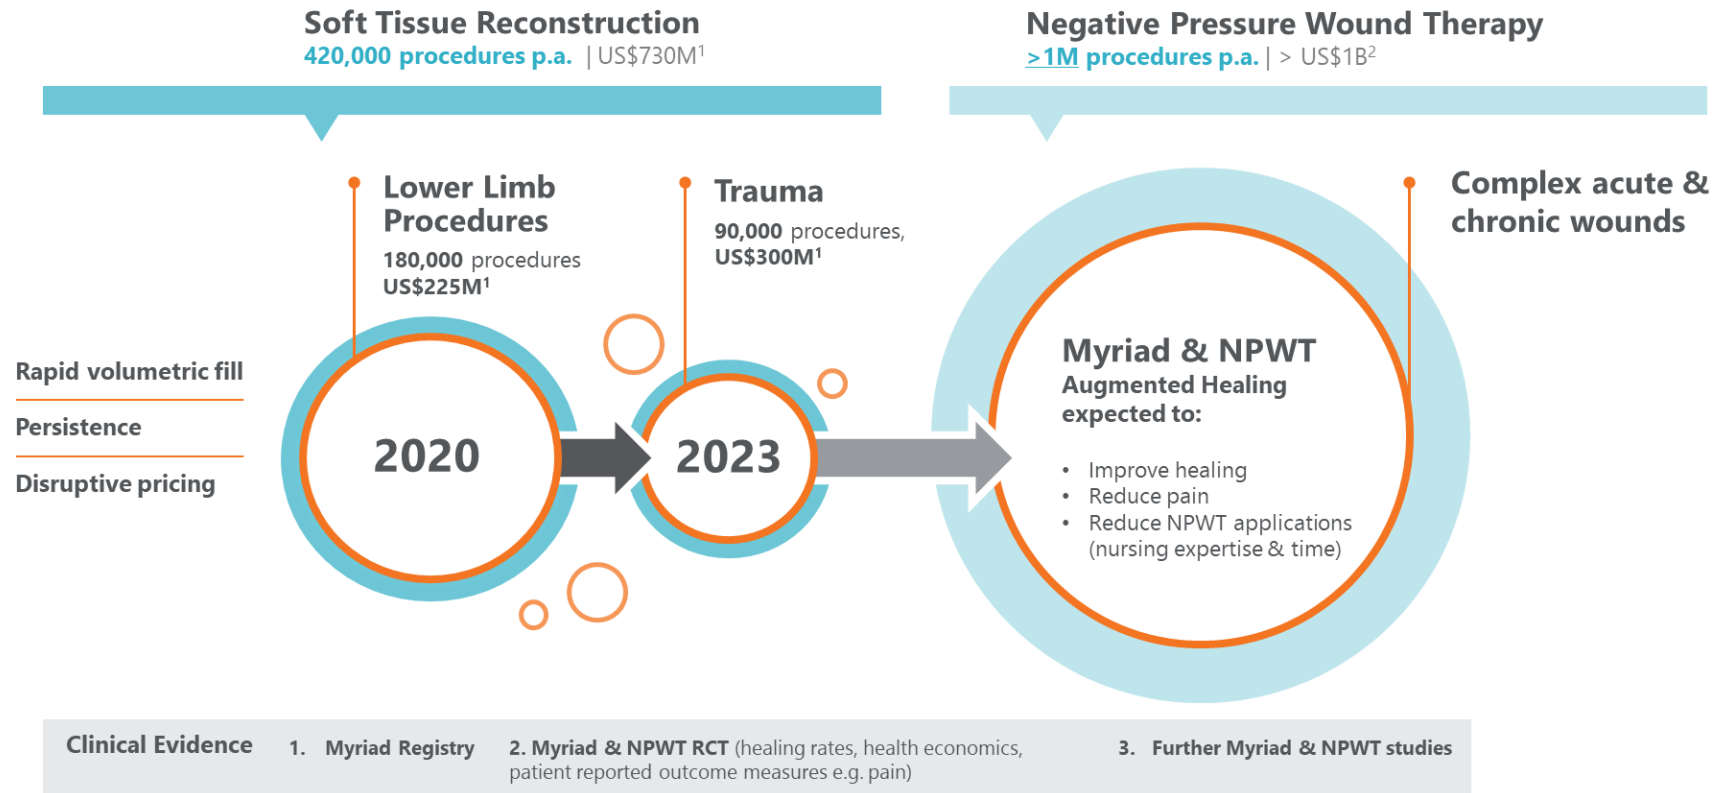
Soft Tissue Reconstruction
420,000 procedures p.a. | US$730M$^1$

Negative Pressure Wound Therapy
>1M procedures p.a. | > US$1B$^2$

Lower Limb Procedures
180,000 procedures
US$225M$^1$

Trauma
90,000 procedures,
US$300M$^1$

Complex acute & chronic wounds

Rapid volumetric fill

Persistence

Disruptive pricing

2020

2023

Myriad & NPWT
Augmented Healing expected to:

• Improve healing
• Reduce pain
• Reduce NPWT applications (nursing expertise & time)

Clinical Evidence 1. Myriad Registry 2. Myriad & NPWT RCT (healing rates, health economics, patient reported outcome measures e.g. pain) 3. Further Myriad & NPWT studies